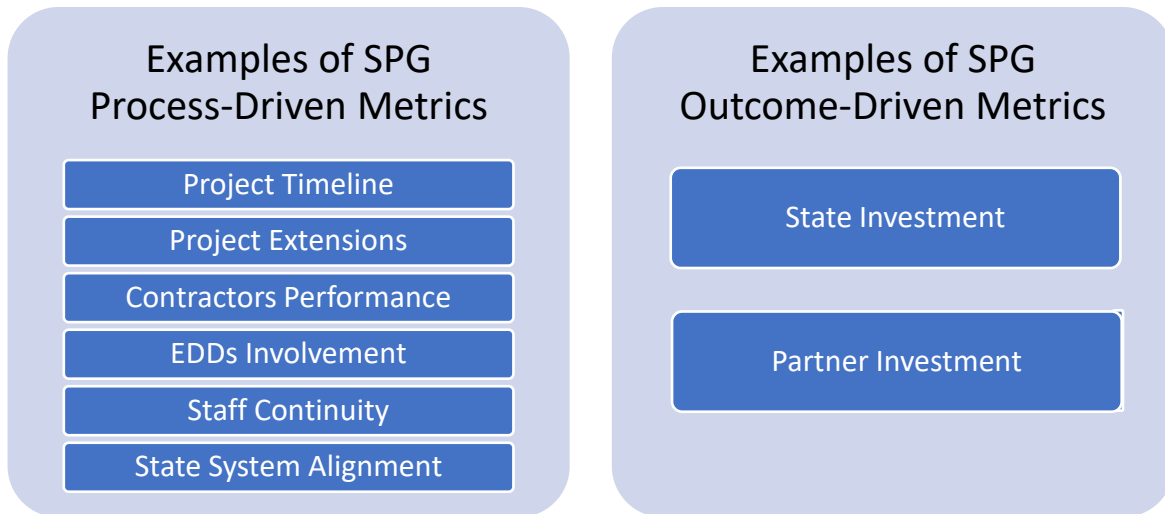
Examples of SPG Process-Driven Metrics

Project Timeline

Project Extensions

Contractors Performance

EDDs Involvement

Staff Continuity

State System Alignment

Examples of SPG Outcome-Driven Metrics

State Investment

Partner Investment